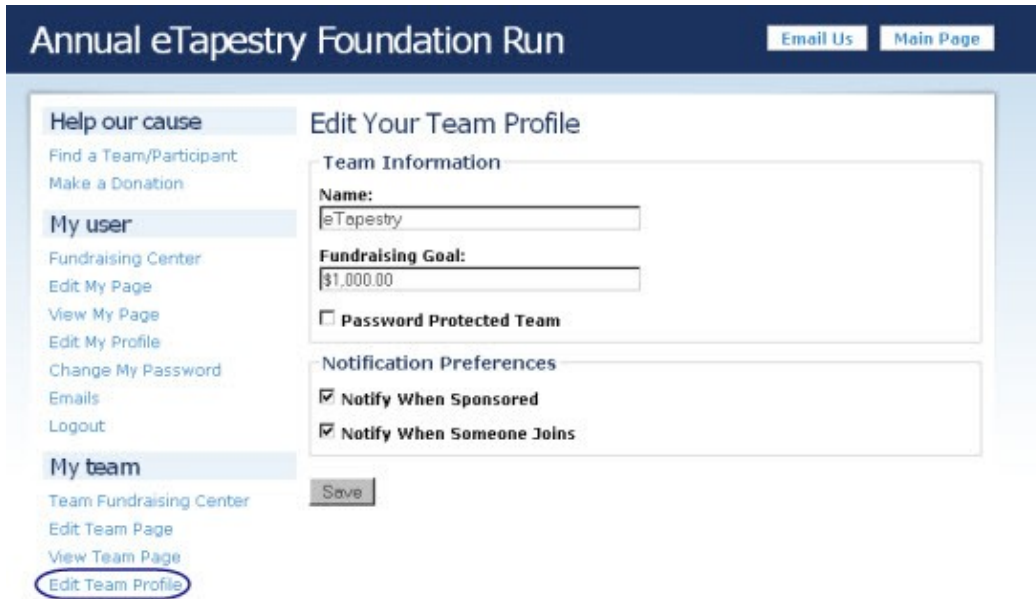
Annual eTapestry Foundation Run

Email Us Main Page

Help our cause

Find a Team/Participant
Make a Donation

My user

Fundraising Center
Edit My Page
View My Page
Edit My Profile
Change My Password
Emails
Logout

My team

Team Fundraising Center
Edit Team Page
View Team Page
Edit Team Profile

Edit Your Team Profile

Team Information

Name:
eTapestry

Fundraising Goal:
$1,000.00

☐ Password Protected Team

Notification Preferences

☑ Notify When Sponsored

☑ Notify When Someone Joins

Save